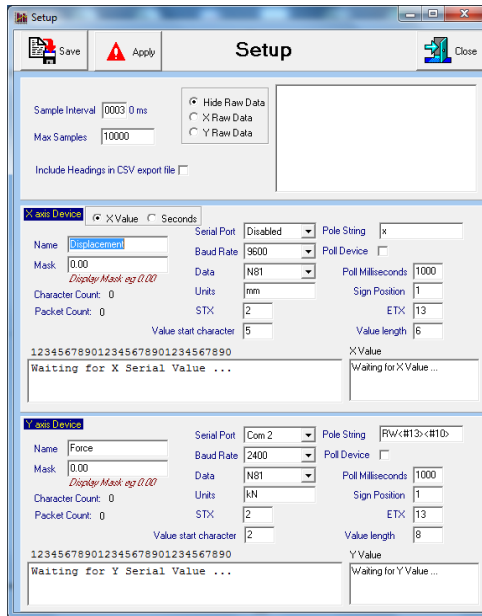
Setup

Save
Apply
Setup
Close

Sample Interval 0003 0 ms
Max Samples 10000
Hide Raw Data
X Raw Data
Y Raw Data
Include Headings in CSV export file

X axis Device
X Value
Seconds
Name Displacement
Mask 0.00
Display Mask eg 0.00
Character Count: 0
Packet Count: 0
Serial Port Disabled
Baud Rate 9600
Data N81
Units mm
STX 2
Value start character 5
Pole String x
Poll Device
Poll Milliseconds 1000
Sign Position 1
ETX 13
Value length 6
12345678901234567890123456789O
X Value
Waiting for X Serial Value ...
Waiting for X Value ...

Y axis Device
Name Force
Mask 0.00
Display Mask eg 0.00
Character Count: 0
Packet Count: 0
Serial Port Com 2
Baud Rate 2400
Data N81
Units kN
STX 2
Value start character 2
Pole String RW<#13><#10>
Poll Device
Poll Milliseconds 1000
Sign Position 1
ETX 13
Value length 8
12345678901234567890123456789O
Y Value
Waiting for Y Serial Value ...
Waiting for Y Value ...